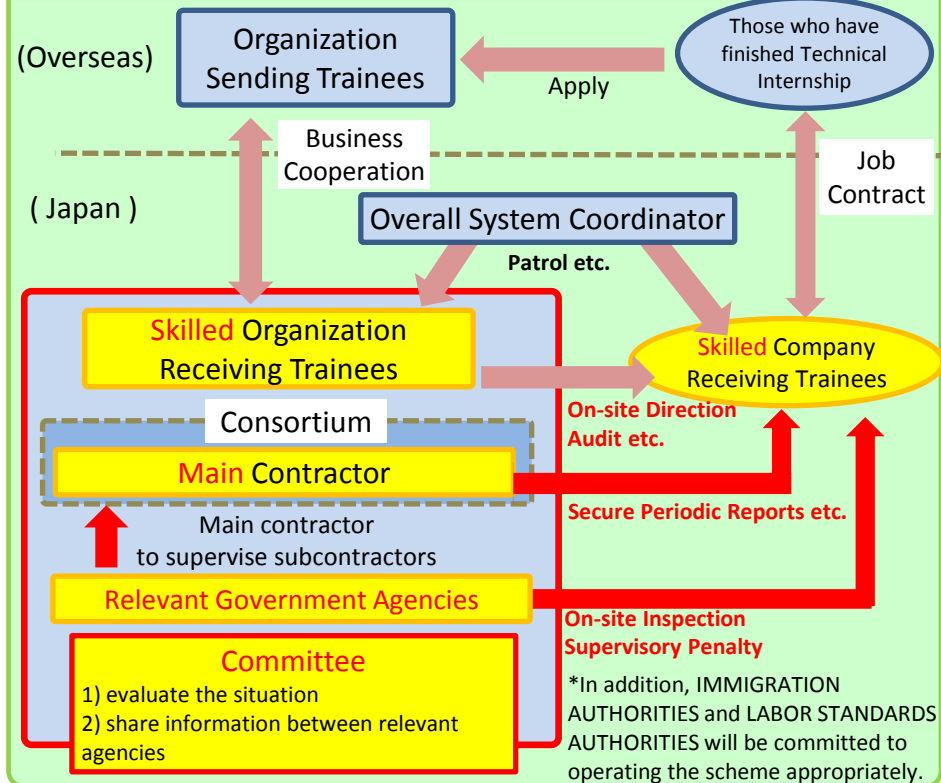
(Overseas)

Organization Sending Trainees

Apply

Those who have finished Technical Internship

Business Cooperation

Job Contract

( Japan )

Overall System Coordinator

Patrol etc.

Skilled Organization Receiving Trainees

Skilled Company Receiving Trainees

Consortium

On-site Direction Audit etc.

Main Contractor

Secure Periodic Reports etc.

Main contractor to supervise subcontractors

Relevant Government Agencies

On-site Inspection Supervisory Penalty

Committee
1) evaluate the situation
2) share information between relevant agencies

*In addition, IMMIGRATION AUTHORITIES and LABOR STANDARDS AUTHORITIES will be committed to operating the scheme appropriately.